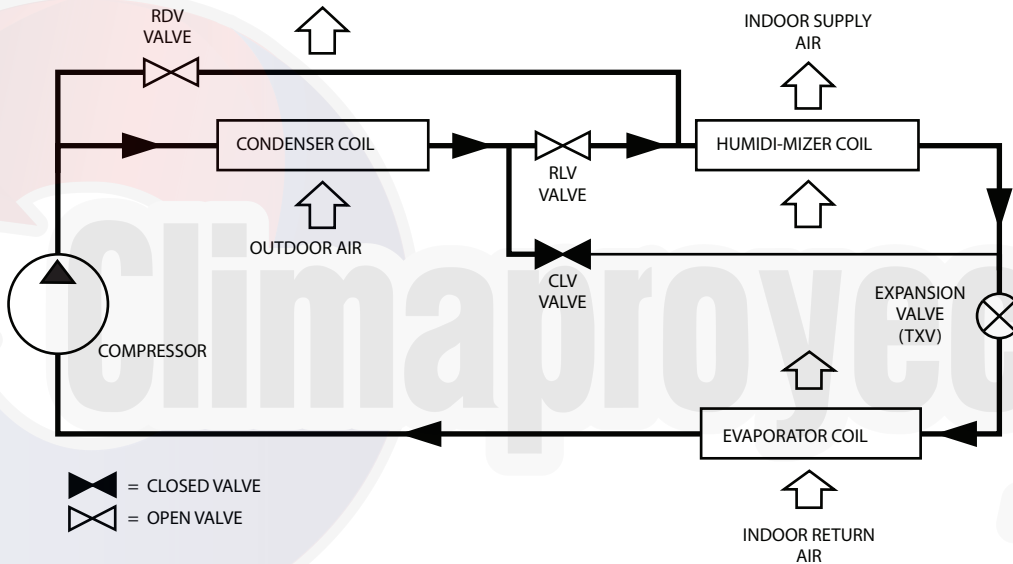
RDV VALVE

INDOOR SUPPLY AIR

CONDENSER COIL

RLV VALVE

HUMIDI-MIZER COIL

OUTDOOR AIR

CLV VALVE

EXPANSION VALVE (TXV)

COMPRESSOR

EVAPORATOR COIL

= CLOSED VALVE

= OPEN VALVE

INDOOR RETURN AIR

Climaproyec